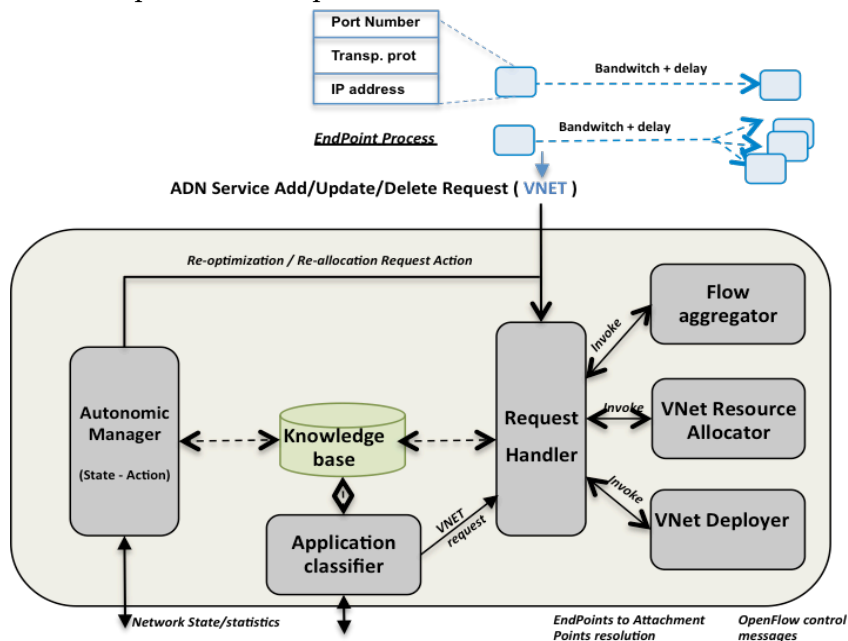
Port Number

Transp. prot

IP address

Bandwitch + delay

Bandwitch + delay

EndPoint Process

ADN Service Add/Update/Delete Request ( VNET )

Re-optimization / Re-allocation Request Action

Flow aggregator

Invoke

Autonomic Manager

(State - Action)

Knowledge base

Request Handler

Invoke

VNet Resource Allocator

Invoke

VNet Deployer

VNET request

Application classifier

Network State/statistics

EndPoints to Attachment Points resolution

OpenFlow control messages